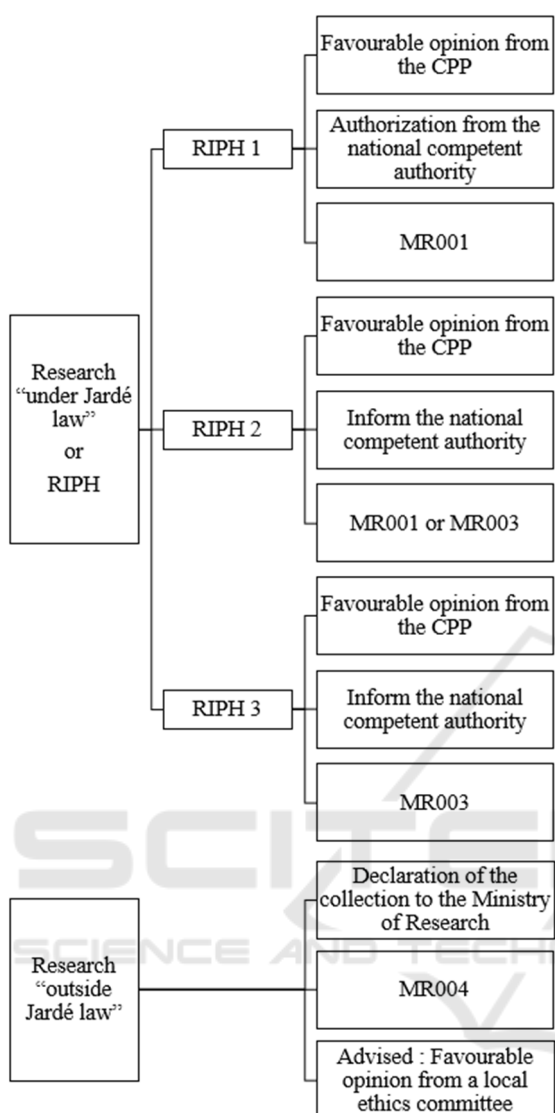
Research "under Jardé law" or RIPH

RIPH 1

Favourable opinion from the CPP

Authorization from the national competent authority

MR001

RIPH 2

Favourable opinion from the CPP

Inform the national competent authority

MR001 or MR003

RIPH 3

Favourable opinion from the CPP

Inform the national competent authority

MR003

Research "outside Jardé law"

Declaration of the collection to the Ministry of Research

MR004

Advised : Favourable opinion from a local ethics committee

SCITEPRESS SCIENCE AND TECHNOLOGY